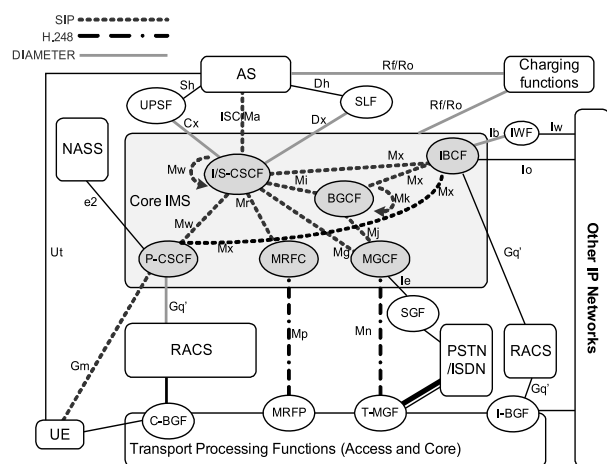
SIP
H.248
DIAMETER

AS
Charging functions
Rf/Ro
Sh
Dh
UPSF
SLF
ISC Ma
Cx
Dx
Rf/Ro
NASS
Ib
IWF
Iw
IBCF
Mw
I/S-CSCF
Mx
Io
Mi
Mx
Core IMS
BGCF
Mk
Mx
e2
Mr
Mj
Mw
Mx
Mg
Gq'
Ut
P-CSCF
MRFC
MGCF
Ie
Gq'
Other IP Networks
SGF
Mp
Mn
RACS
PSTN /ISDN
RACS
Gm
Gq'
UE
C-BGF
MRFP
T-MGF
I-BGF
Transport Processing Functions (Access and Core)